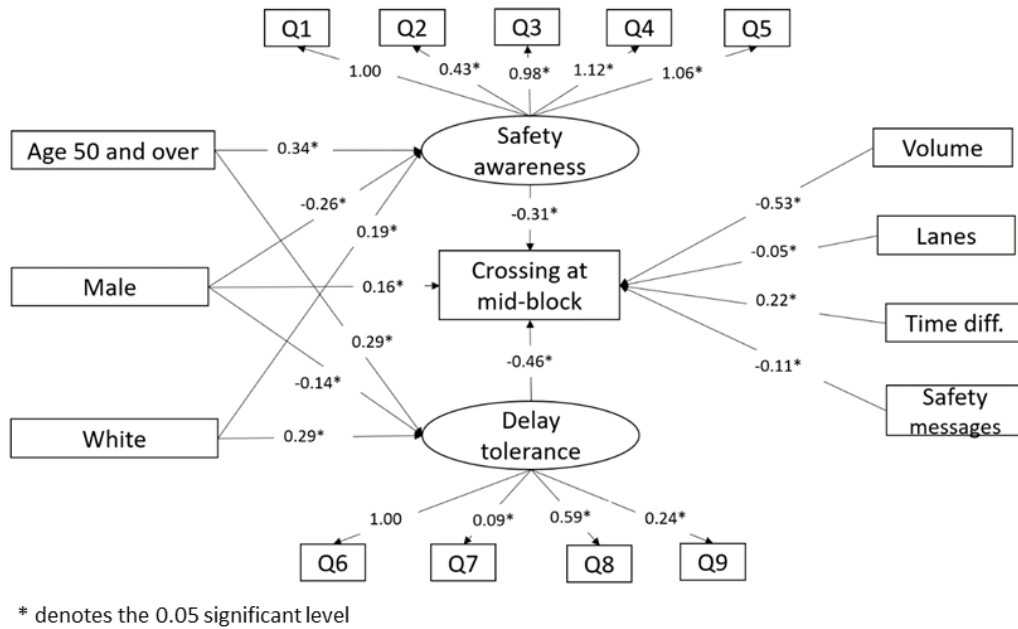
Q1
Q2
Q3
Q4
Q5

1.00
0.43*
0.98*
1.12*
1.06*

Age 50 and over
0.34*
Safety awareness
Volume
-0.26*
0.19*
-0.31*
-0.53*
Lanes
-0.05*
Male
0.16*
Crossing at mid-block
0.22*
Time diff.
0.29*
-0.46*
-0.14*
-0.11*
Safety messages
White
0.29*
Delay tolerance

1.00
0.09*
0.59*
0.24*

Q6
Q7
Q8
Q9

* denotes the 0.05 significant level